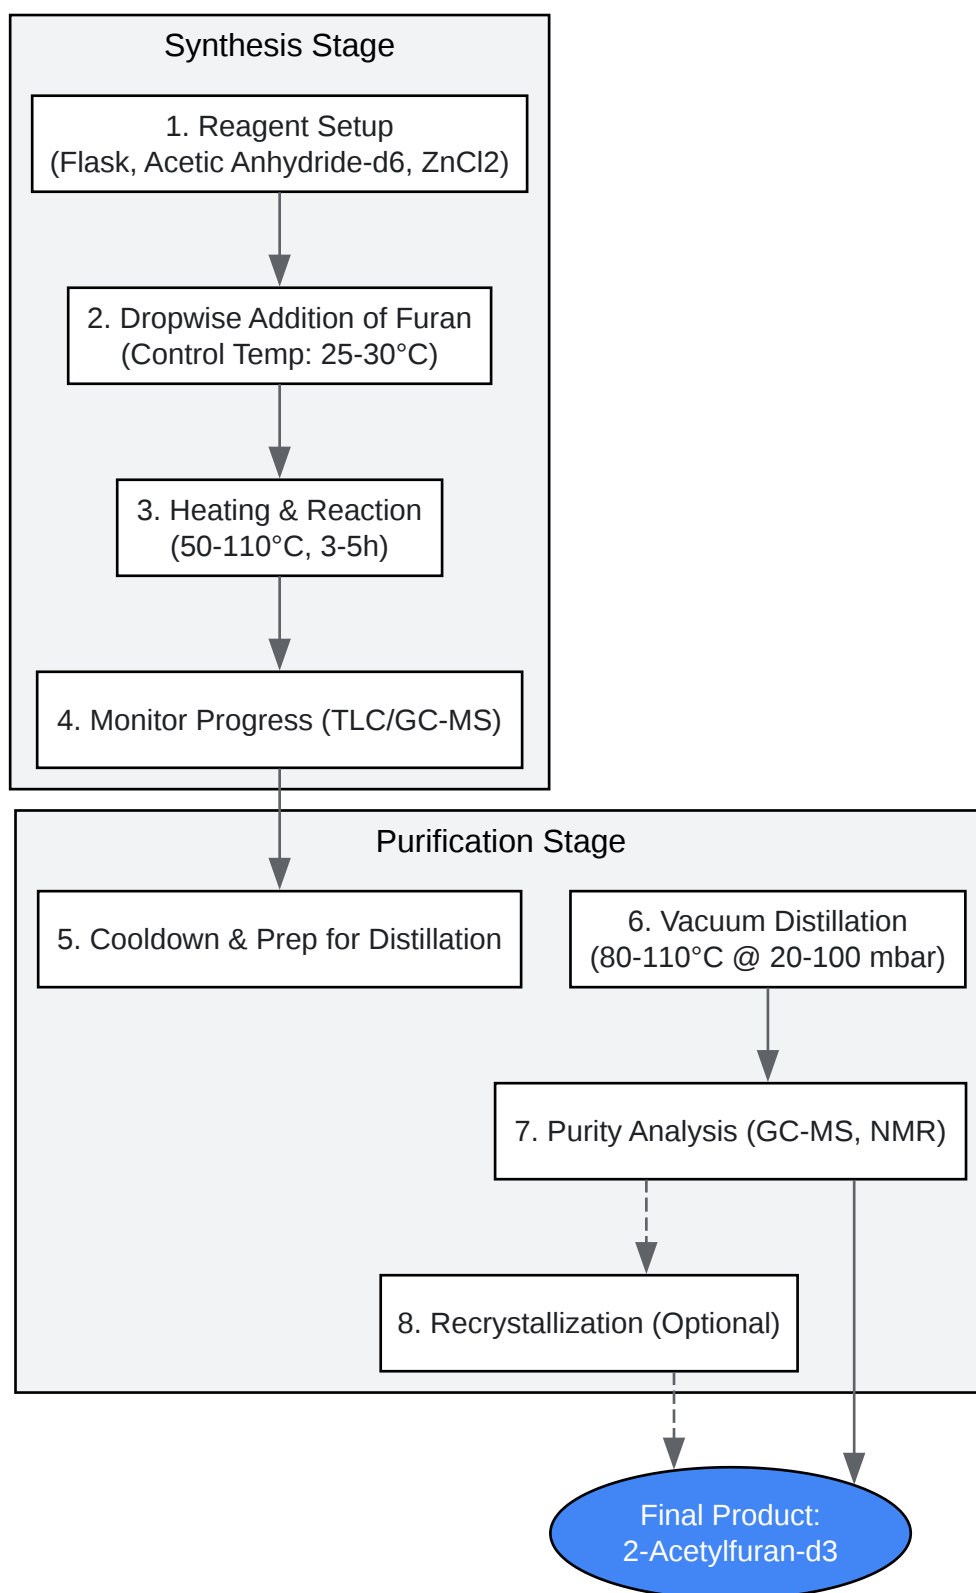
Synthesis Stage

1. Reagent Setup
(Flask, Acetic Anhydride-d6, ZnCl2)

2. Dropwise Addition of Furan
(Control Temp: 25-30°C)

3. Heating & Reaction
(50-110°C, 3-5h)

4. Monitor Progress (TLC/GC-MS)

Purification Stage

5. Cooldown & Prep for Distillation

6. Vacuum Distillation
(80-110°C @ 20-100 mbar)

7. Purity Analysis (GC-MS, NMR)

8. Recrystallization (Optional)

Final Product:
2-Acetylfuran-d3